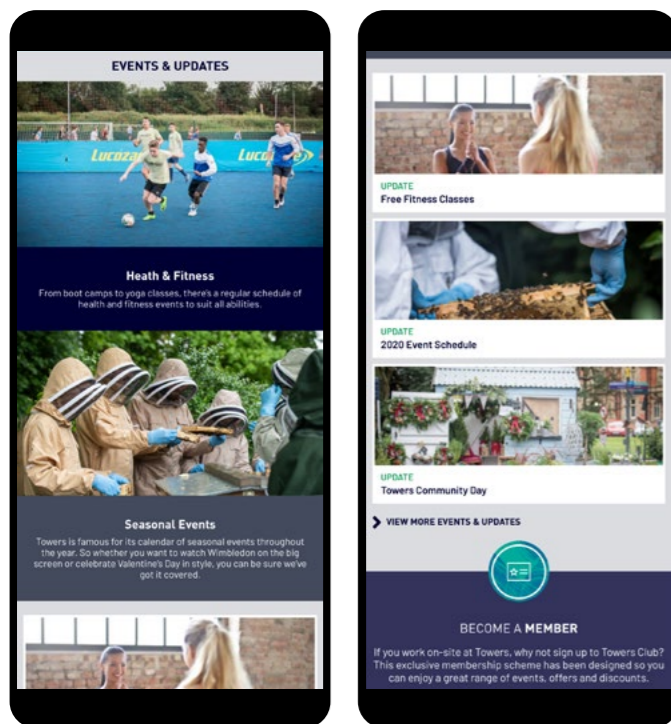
EVENTS & UPDATES

Lucozade Lucozade

Health & Fitness

From boot camps to yoga classes, there's a regular schedule of health and fitness events to suit all abilities.

Seasonal Events

Towers is famous for its calendar of seasonal events throughout the year. So whether you want to watch Wimbledon on the big screen or celebrate Valentine's Day in style, you can be sure we've got it covered.

UPDATE
Free Fitness Classes

UPDATE
2020 Event Schedule

UPDATE
Towers Community Day

VIEW MORE EVENTS & UPDATES

BECOME A MEMBER

If you work on-site at Towers, why not sign up to Towers Club? This exclusive membership scheme has been designed so you can enjoy a great range of events, offers and discounts.